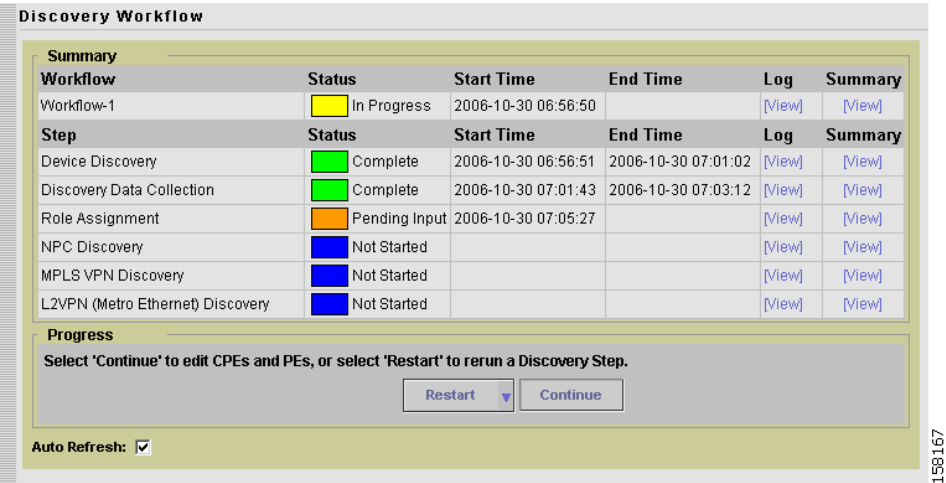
Discovery Workflow

Summary

| Workflow | Status | Start Time | End Time | Log | Summary |
|---|---|---|---|---|---|
| Workflow-1 | In Progress | 2006-10-30 06:56:50 | | [View] | [View] |
| **Step** | **Status** | **Start Time** | **End Time** | **Log** | **Summary** |
| Device Discovery | Complete | 2006-10-30 06:56:51 | 2006-10-30 07:01:02 | [View] | [View] |
| Discovery Data Collection | Complete | 2006-10-30 07:01:43 | 2006-10-30 07:03:12 | [View] | [View] |
| Role Assignment | Pending Input | 2006-10-30 07:05:27 | | [View] | [View] |
| NPC Discovery | Not Started | | | [View] | [View] |
| MPLS VPN Discovery | Not Started | | | [View] | [View] |
| L2VPN (Metro Ethernet) Discovery | Not Started | | | [View] | [View] |

Progress

Select 'Continue' to edit CPEs and PEs, or select 'Restart' to rerun a Discovery Step.

Restart Continue

Auto Refresh: ☑

158167